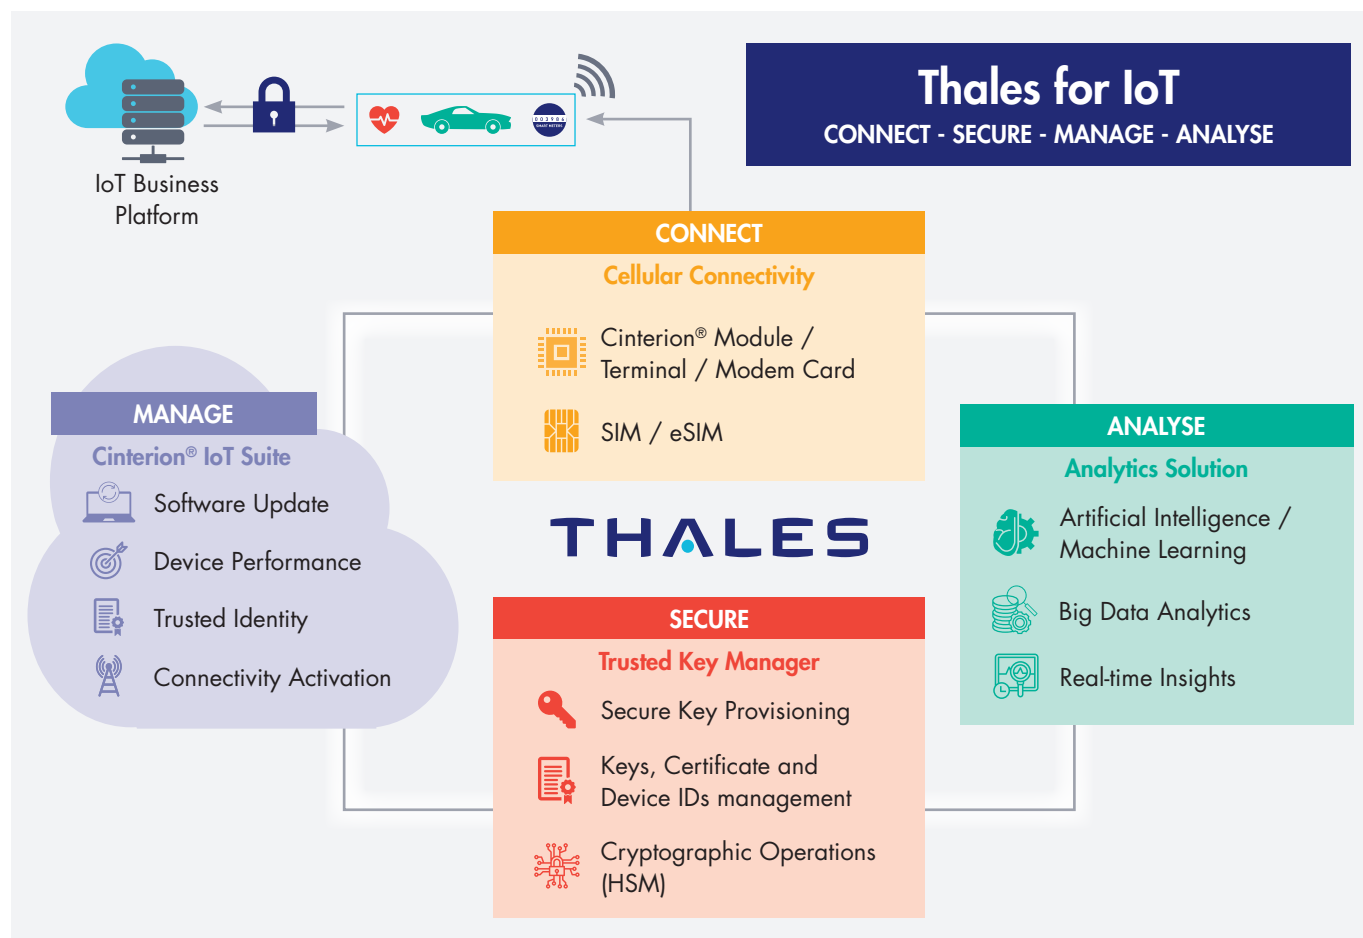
IoT Business Platform

Thales for IoT
CONNECT - SECURE - MANAGE - ANALYSE

CONNECT
Cellular Connectivity
Cinterion® Module / Terminal / Modem Card
SIM / eSIM

MANAGE
Cinterion® IoT Suite
Software Update
Device Performance
Trusted Identity
Connectivity Activation

THALES

ANALYSE
Analytics Solution
Artificial Intelligence / Machine Learning
Big Data Analytics
Real-time Insights

SECURE
Trusted Key Manager
Secure Key Provisioning
Keys, Certificate and Device IDs management
Cryptographic Operations (HSM)